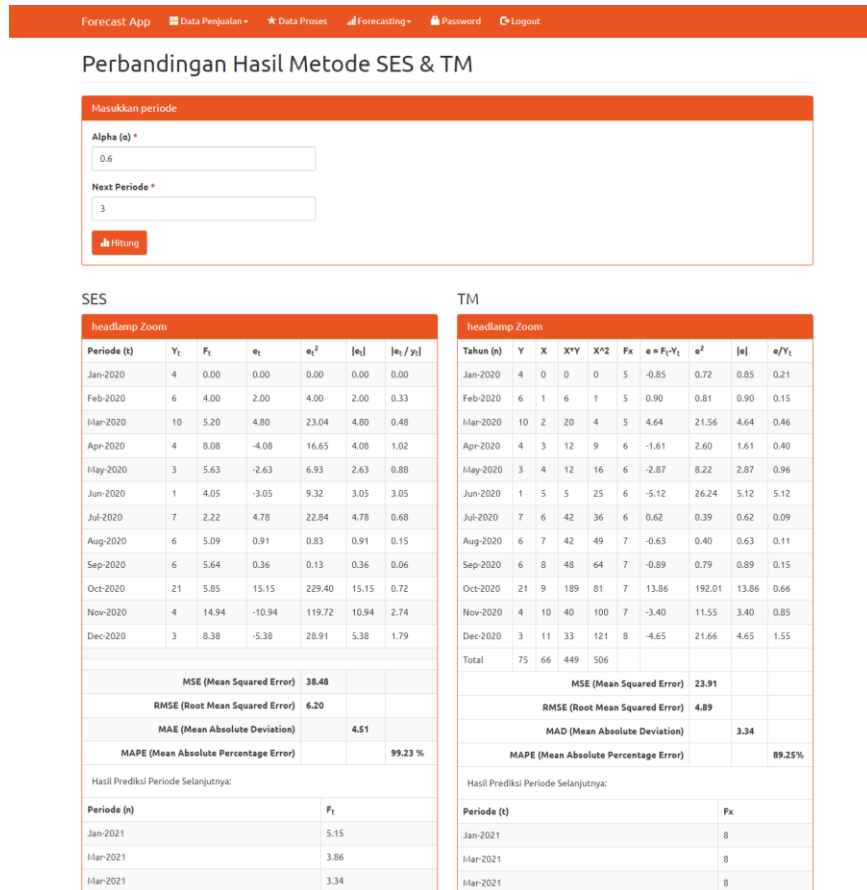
Forecast App   Data Penjualan   Data Proses   Forecasting   Password   Logout

Perbandingan Hasil Metode SES & TM

Masukkan periode

Alpha (α) *
0.6

Next Periode *
3

Hitung

SES

headlamp Zoom

| Periode (t) | $Y_t$ | $F_t$ | $e_t$ | $e_t^2$ | $\|e_t\|$ | $\|e_t / y_t\|$ |
|---|---|---|---|---|---|---|
| Jan-2020 | 4 | 0.00 | 0.00 | 0.00 | 0.00 | 0.00 |
| Feb-2020 | 6 | 4.00 | 2.00 | 4.00 | 2.00 | 0.33 |
| Mar-2020 | 10 | 5.20 | 4.80 | 23.04 | 4.80 | 0.48 |
| Apr-2020 | 4 | 8.08 | -4.08 | 16.65 | 4.08 | 1.02 |
| May-2020 | 3 | 5.63 | -2.63 | 6.93 | 2.63 | 0.88 |
| Jun-2020 | 1 | 4.05 | -3.05 | 9.32 | 3.05 | 3.05 |
| Jul-2020 | 7 | 2.22 | 4.78 | 22.84 | 4.78 | 0.68 |
| Aug-2020 | 6 | 5.09 | 0.91 | 0.83 | 0.91 | 0.15 |
| Sep-2020 | 6 | 5.64 | 0.36 | 0.13 | 0.36 | 0.06 |
| Oct-2020 | 21 | 5.85 | 15.15 | 229.40 | 15.15 | 0.72 |
| Nov-2020 | 4 | 14.94 | -10.94 | 119.72 | 10.94 | 2.74 |
| Dec-2020 | 3 | 8.38 | -5.38 | 28.91 | 5.38 | 1.79 |

| | | | |
|---|---|---|---|
| MSE (Mean Squared Error) | 38.48 | | |
| RMSE (Root Mean Squared Error) | 6.20 | | |
| MAE (Mean Absolute Deviation) | | 4.51 | |
| MAPE (Mean Absolute Percentage Error) | | | 99.23 % |

Hasil Prediksi Periode Selanjutnya:

| Periode (n) | $F_t$ |
|---|---|
| Jan-2021 | 5.15 |
| Mar-2021 | 3.86 |
| Mar-2021 | 3.34 |

TM

headlamp Zoom

| Tahun (n) | Y | X | X*Y | X^2 | Fx | $e = F_t - Y_t$ | $e^2$ | \|e\| | $e/Y_t$ |
|---|---|---|---|---|---|---|---|---|---|
| Jan-2020 | 4 | 0 | 0 | 0 | 5 | -0.85 | 0.72 | 0.85 | 0.21 |
| Feb-2020 | 6 | 1 | 6 | 1 | 5 | 0.90 | 0.81 | 0.90 | 0.15 |
| Mar-2020 | 10 | 2 | 20 | 4 | 5 | 4.64 | 21.56 | 4.64 | 0.46 |
| Apr-2020 | 4 | 3 | 12 | 9 | 6 | -1.61 | 2.60 | 1.61 | 0.40 |
| May-2020 | 3 | 4 | 12 | 16 | 6 | -2.87 | 8.22 | 2.87 | 0.96 |
| Jun-2020 | 1 | 5 | 5 | 25 | 6 | -5.12 | 26.24 | 5.12 | 5.12 |
| Jul-2020 | 7 | 6 | 42 | 36 | 6 | 0.62 | 0.39 | 0.62 | 0.09 |
| Aug-2020 | 6 | 7 | 42 | 49 | 7 | -0.63 | 0.40 | 0.63 | 0.11 |
| Sep-2020 | 6 | 8 | 48 | 64 | 7 | -0.89 | 0.79 | 0.89 | 0.15 |
| Oct-2020 | 21 | 9 | 189 | 81 | 7 | 13.86 | 192.01 | 13.86 | 0.66 |
| Nov-2020 | 4 | 10 | 40 | 100 | 7 | -3.40 | 11.55 | 3.40 | 0.85 |
| Dec-2020 | 3 | 11 | 33 | 121 | 8 | -4.65 | 21.66 | 4.65 | 1.55 |
| Total | 75 | 66 | 449 | 506 | | | | | |

| | | | |
|---|---|---|---|
| MSE (Mean Squared Error) | 23.91 | | |
| RMSE (Root Mean Squared Error) | 4.89 | | |
| MAD (Mean Absolute Deviation) | | 3.34 | |
| MAPE (Mean Absolute Percentage Error) | | | 89.25% |

Hasil Prediksi Periode Selanjutnya:

| Periode (t) | Fx |
|---|---|
| Jan-2021 | 8 |
| Mar-2021 | 8 |
| Mar-2021 | 8 |